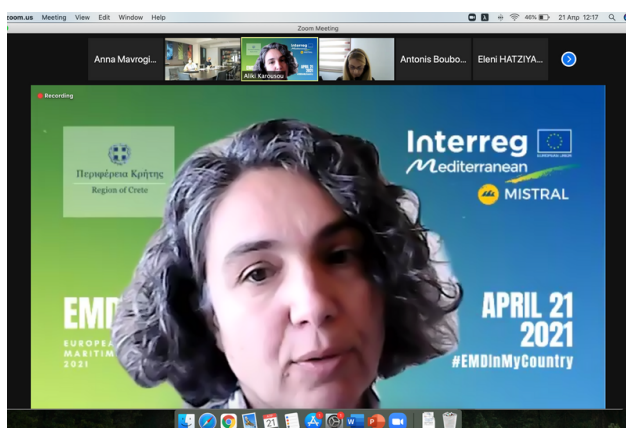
zoom.us Meeting View Edit Window Help

46% 21 Απρ 12:17

Zoom Meeting

Anna Mavrogi...

Aliki Karousou

Interreg

Antonis Boubo...

Eleni HATZIYA...

Recording

Περιφέρεια Κρήτης

Region of Crete

Interreg

EUROPEAN UNION

Mediterranean

MISTRAL

EMD

EUROPEA

MARITIM

2021

APRIL 21

2021

#EMDInMyCountry

21